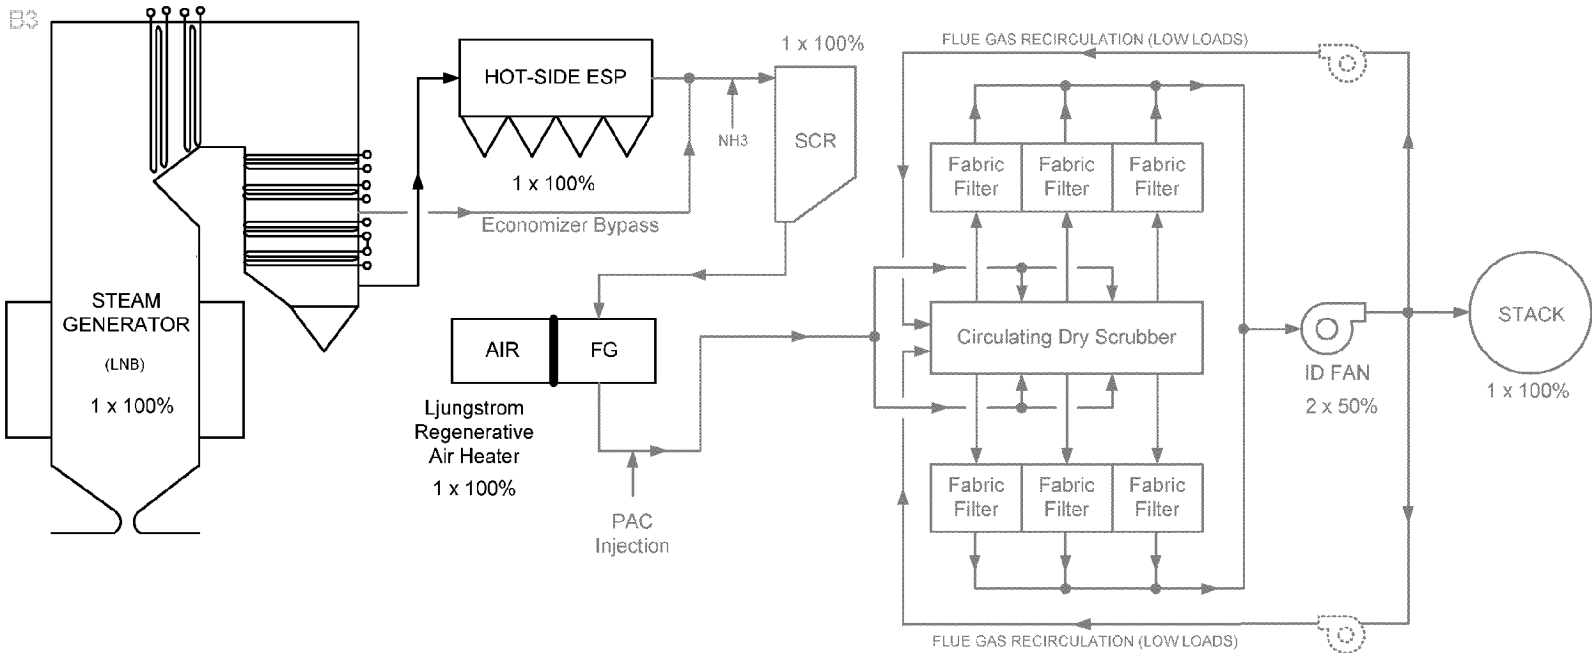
B3

STEAM GENERATOR

(LNB)

1 x 100%

HOT-SIDE ESP

1 x 100%

Economizer Bypass

NH3

1 x 100%

SCR

AIR

FG

Ljungstrom Regenerative Air Heater

1 x 100%

PAC Injection

FLUE GAS RECIRCULATION (LOW LOADS)

Fabric Filter

Fabric Filter

Fabric Filter

Circulating Dry Scrubber

Fabric Filter

Fabric Filter

Fabric Filter

FLUE GAS RECIRCULATION (LOW LOADS)

ID FAN

2 x 50%

STACK

1 x 100%